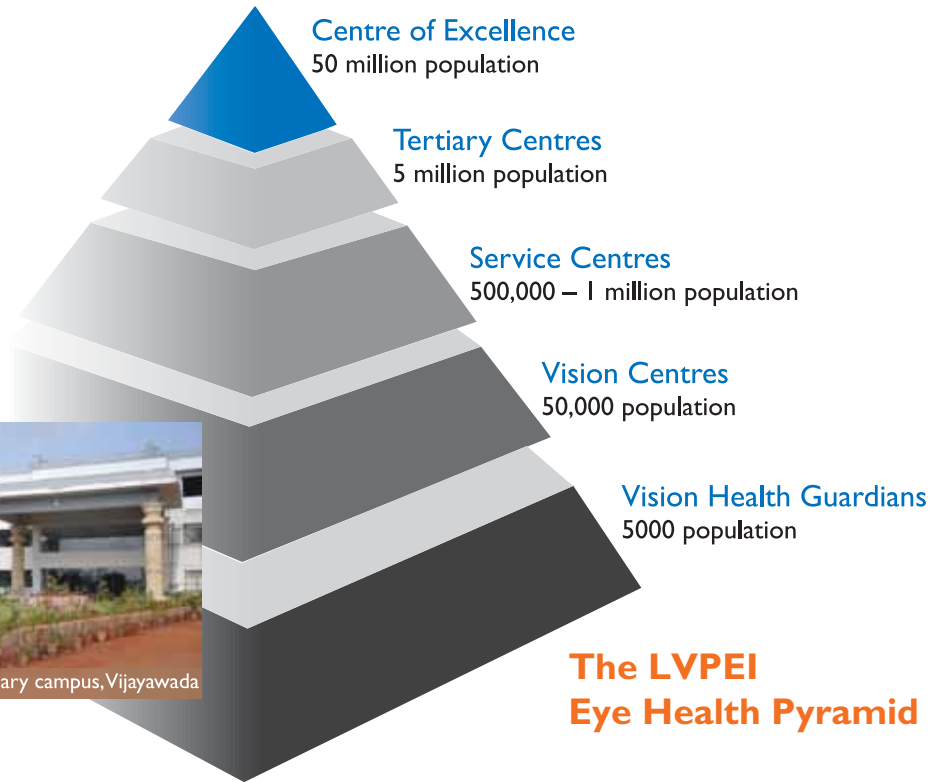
Centre of Excellence
50 million population

Tertiary Centres
5 million population

Service Centres
500,000 – 1 million population

Vision Centres
50,000 population

Vision Health Guardians
5000 population

ary campus, Vijayawada

The LVPEI
Eye Health Pyramid